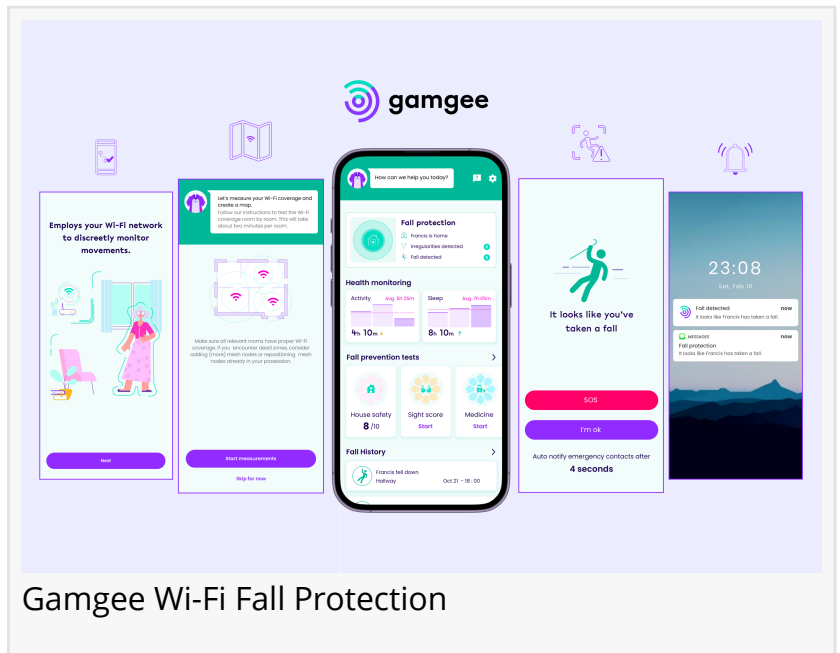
gamgee

Employs your Wi-Fi network to discreetly monitor movements.

Next

Let's measure your Wi-Fi coverage and create a map.
Follow our instructions to test the Wi-Fi coverage room by room. This will take about two minutes per room.

Make sure all relevant rooms have proper Wi-Fi coverage. If you encounter dead zones, consider adding (more) mesh nodes or repositioning mesh nodes already in your possession.

Start measurements

Skip for now

How can we help you today?

Fall protection
Francis is home
Irregularities detected 0
Fall detected 0

Health monitoring

Activity Avg. 5h 25m
4h 10m

Sleep Avg. 7h 05m
8h 10m

Fall prevention tests

House safety
8/10

Sight score
Start

Medicine
Start

Fall History

Francis fell down
Hallway Oct 21 - 18:00

It looks like you've taken a fall

SOS

I'm ok

Auto notify emergency contacts after
4 seconds

23:08
Sat., Feb 10

Fall detected now
It looks like Francis has taken a fall.

MESSAGES now
Fall protection
It looks like Francis has taken a fall.

Gamgee Wi-Fi Fall Protection